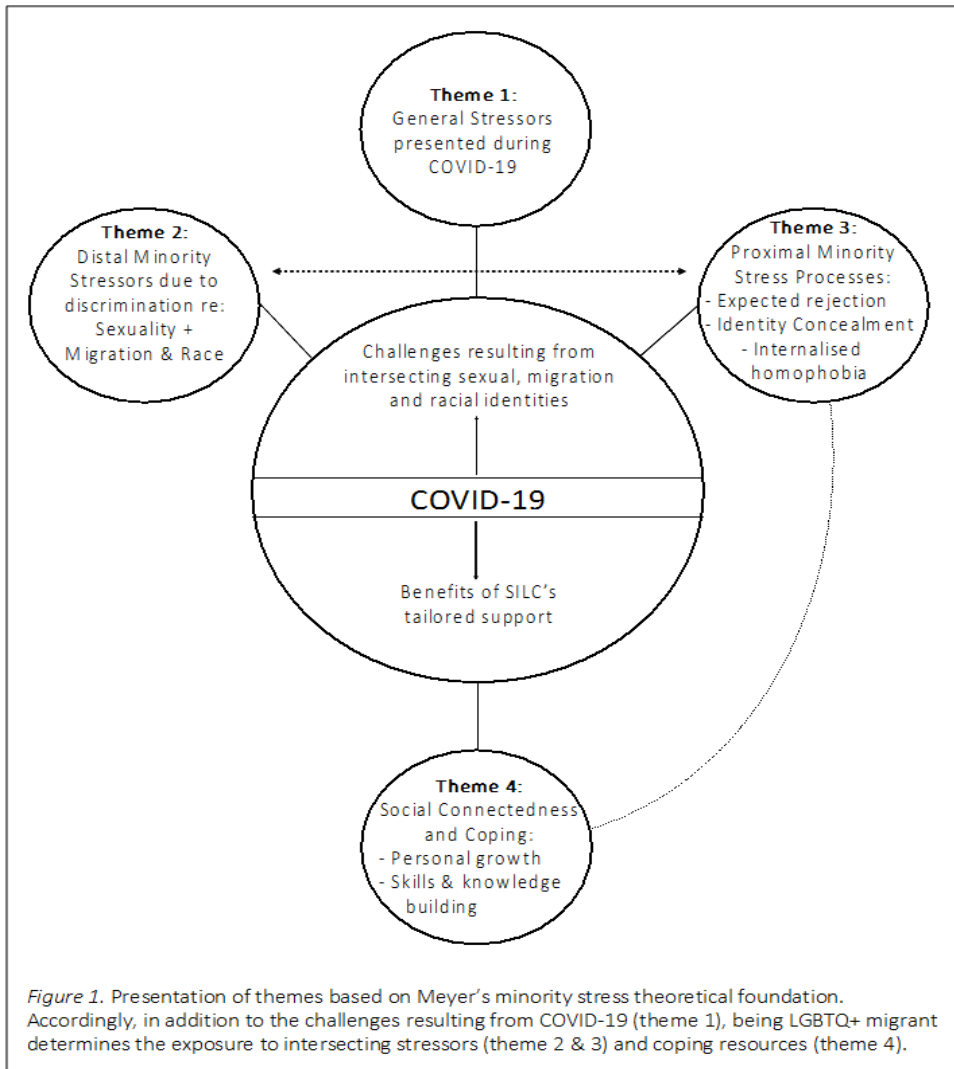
**Theme 1:**
General Stressors presented during COVID-19

**Theme 2:**
Distal Minority Stressors due to discrimination re: Sexuality + Migration & Race

**Theme 3:**
Proximal Minority Stress Processes:
- Expected rejection
- Identity Concealment
- Internalised homophobia

Challenges resulting from intersecting sexual, migration and racial identities

COVID-19

Benefits of SILC's tailored support

**Theme 4:**
Social Connectedness and Coping:
- Personal growth
- Skills & knowledge building

*Figure 1.* Presentation of themes based on Meyer's minority stress theoretical foundation. Accordingly, in addition to the challenges resulting from COVID-19 (theme 1), being LGBTQ+ migrant determines the exposure to intersecting stressors (theme 2 & 3) and coping resources (theme 4).